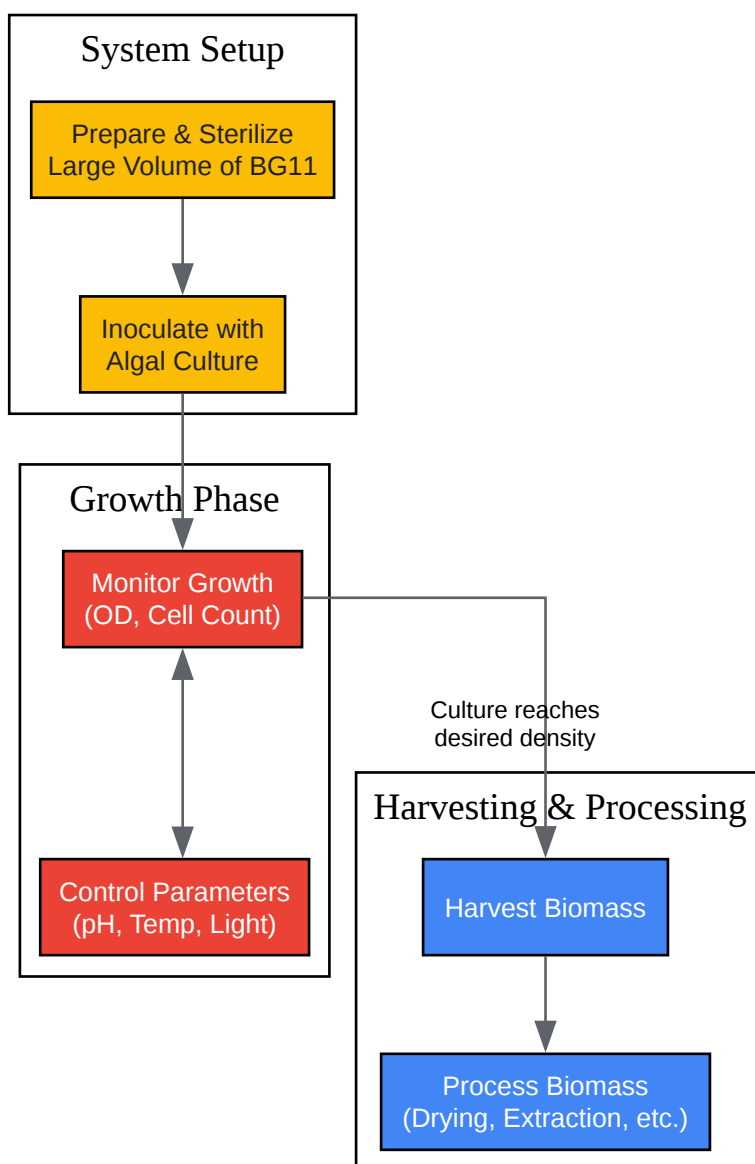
System Setup

Prepare & Sterilize Large Volume of BG11

Inoculate with Algal Culture

Growth Phase

Monitor Growth (OD, Cell Count)

Control Parameters (pH, Temp, Light)

Culture reaches desired density

Harvesting & Processing

Harvest Biomass

Process Biomass (Drying, Extraction, etc.)